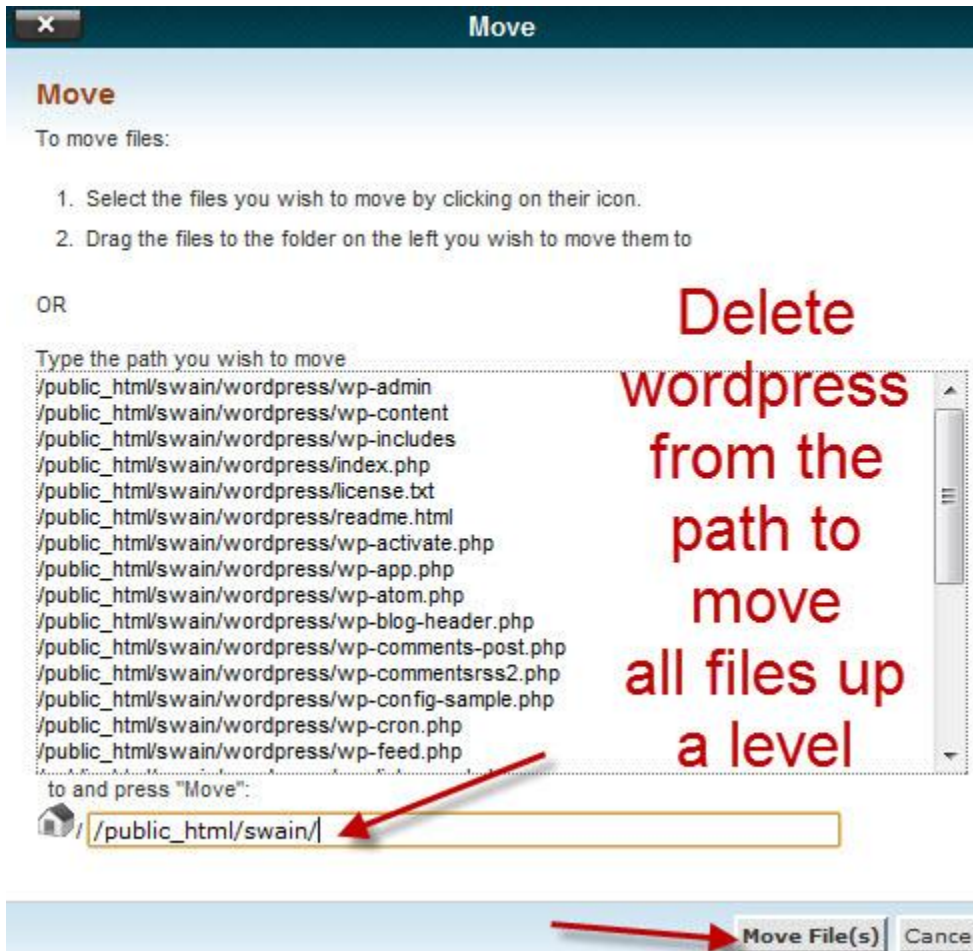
Move

Move

To move files:

1. Select the files you wish to move by clicking on their icon.
2. Drag the files to the folder on the left you wish to move them to

OR

Type the path you wish to move

/public_html/swain/wordpress/wp-admin
/public_html/swain/wordpress/wp-content
/public_html/swain/wordpress/wp-includes
/public_html/swain/wordpress/index.php
/public_html/swain/wordpress/license.txt
/public_html/swain/wordpress/readme.html
/public_html/swain/wordpress/wp-activate.php
/public_html/swain/wordpress/wp-app.php
/public_html/swain/wordpress/wp-atom.php
/public_html/swain/wordpress/wp-blog-header.php
/public_html/swain/wordpress/wp-comments-post.php
/public_html/swain/wordpress/wp-commentsrss2.php
/public_html/swain/wordpress/wp-config-sample.php
/public_html/swain/wordpress/wp-cron.php
/public_html/swain/wordpress/wp-feed.php
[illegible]

to and press "Move":

/ /public_html/swain/

Delete wordpress from the path to move all files up a level

Move File(s) Cance